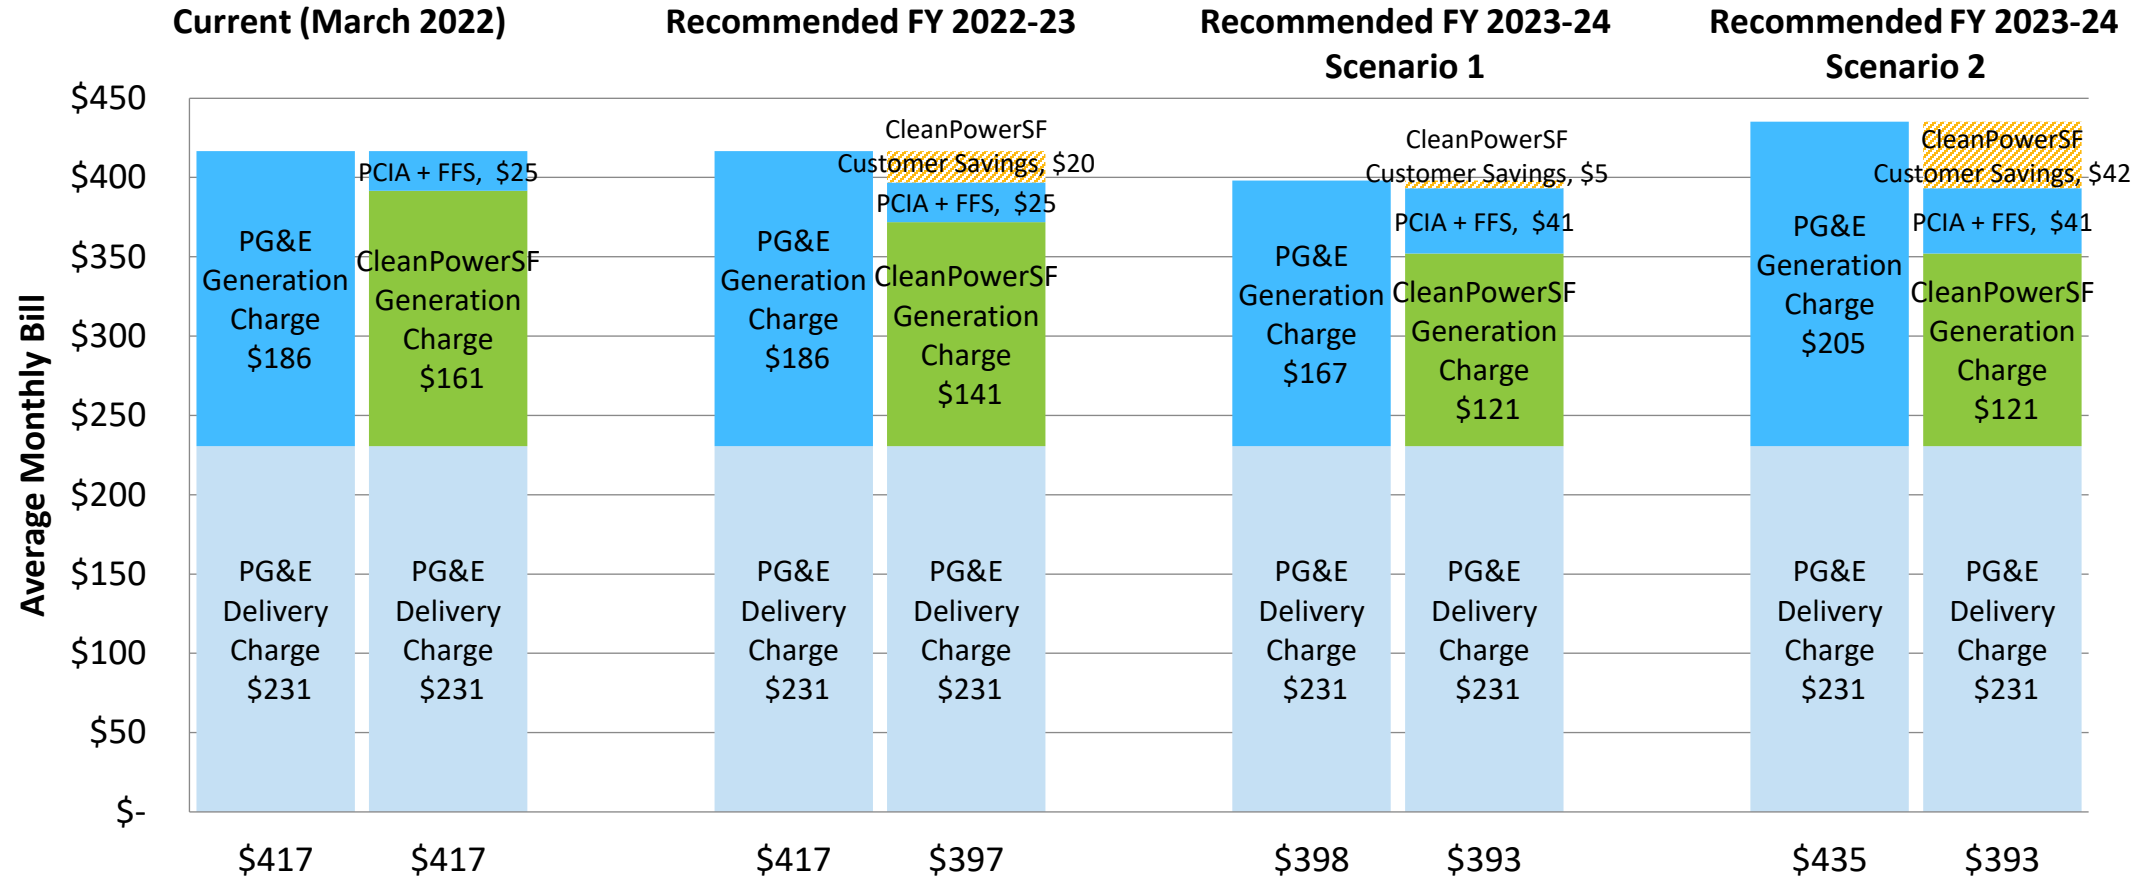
Current (March 2022)

Recommended FY 2022-23

Recommended FY 2023-24 Scenario 1

Recommended FY 2023-24 Scenario 2

Average Monthly Bill

$450
$400
$350
$300
$250
$200
$150
$100
$50
$-

PG&E Generation Charge $186

PCIA + FFS, $25

CleanPowerSF Generation Charge $161

PG&E Delivery Charge $231

PG&E Delivery Charge $231

PG&E Generation Charge $186

CleanPowerSF Customer Savings, $20

PCIA + FFS, $25

CleanPowerSF Generation Charge $141

PG&E Delivery Charge $231

PG&E Delivery Charge $231

PG&E Generation Charge $167

CleanPowerSF Customer Savings, $5

PCIA + FFS, $41

CleanPowerSF Generation Charge $121

PG&E Delivery Charge $231

PG&E Delivery Charge $231

PG&E Generation Charge $205

CleanPowerSF Customer Savings, $42

PCIA + FFS, $41

CleanPowerSF Generation Charge $121

PG&E Delivery Charge $231

PG&E Delivery Charge $231

$417 $417 $417 $397 $398 $393 $435 $393